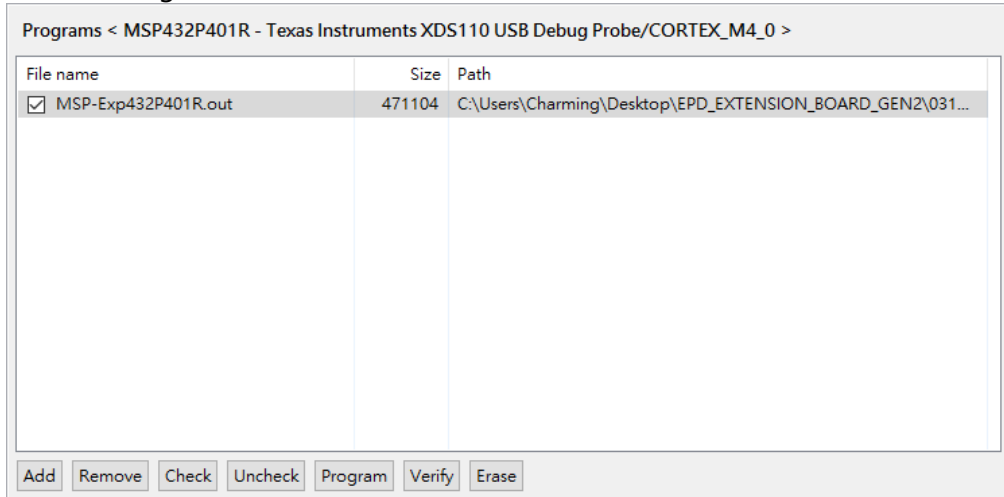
Programs < MSP432P401R - Texas Instruments XDS110 USB Debug Probe/CORTEX_M4_0 >

| File name | Size | Path |
|---|---|---|
| ☑ MSP-Exp432P401R.out | 471104 | C:\Users\Charming\Desktop\EPD_EXTENSION_BOARD_GEN2\031... |

Add Remove Check Uncheck Program Verify Erase